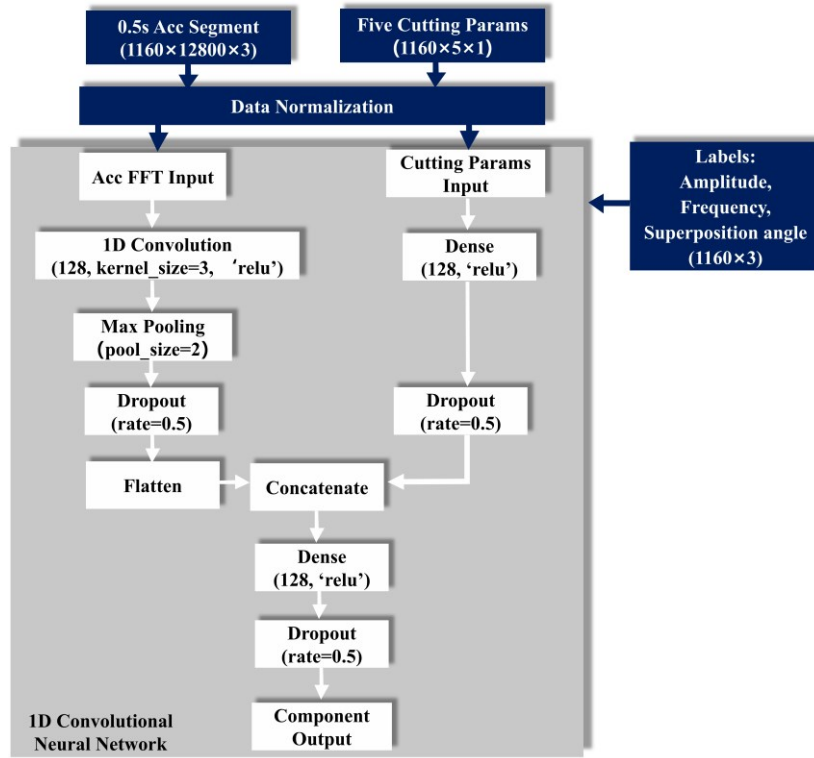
0.5s Acc Segment (1160×12800×3)

Five Cutting Params (1160×5×1)

Data Normalization

Acc FFT Input

Cutting Params Input

Labels: Amplitude, Frequency, Superposition angle (1160×3)

1D Convolution (128, kernel_size=3, 'relu')

Dense (128, 'relu')

Max Pooling (pool_size=2)

Dropout (rate=0.5)

Dropout (rate=0.5)

Flatten

Concatenate

Dense (128, 'relu')

Dropout (rate=0.5)

1D Convolutional Neural Network

Component Output